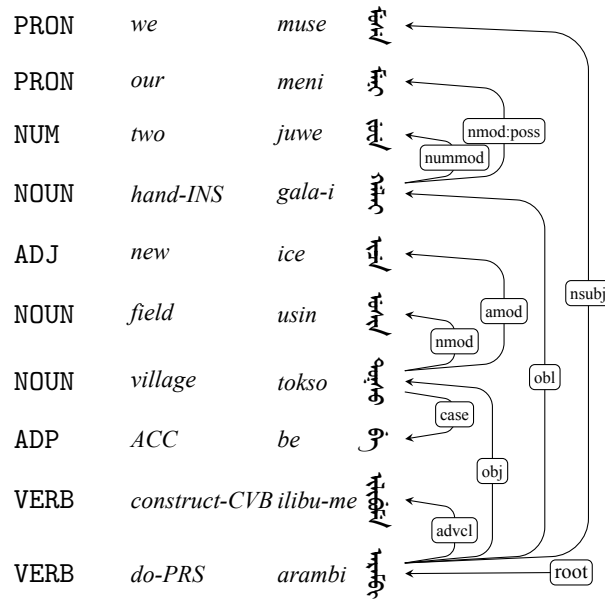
| | | | |
|---|---|---|---|
| PRON | we | muse | ᠮᡠᠰᡝ |
| PRON | our | meni | ᠮᡝᠨᡳ |
| NUM | two | juwe | ᠵᡠᠸᡝ |
| NOUN | hand-INS | gala-i | ᡤᠠᠯᠠᡳ |
| ADJ | new | ice | ᡳᠴᡝ |
| NOUN | field | usin | ᡠᠰᡳᠨ |
| NOUN | village | tokso | ᡨᠣᡴᠰᠣ |
| ADP | ACC | be | ᠪᡝ |
| VERB | construct-CVB | ilibu-me | ᡳᠯᡳᠪᡠᠮᡝ |
| VERB | do-PRS | arambi | ᠠᡵᠠᠮᠪᡳ |

nmod:poss
nummod
amod
nmod
case
obl
obj
advcl
nsubj
root